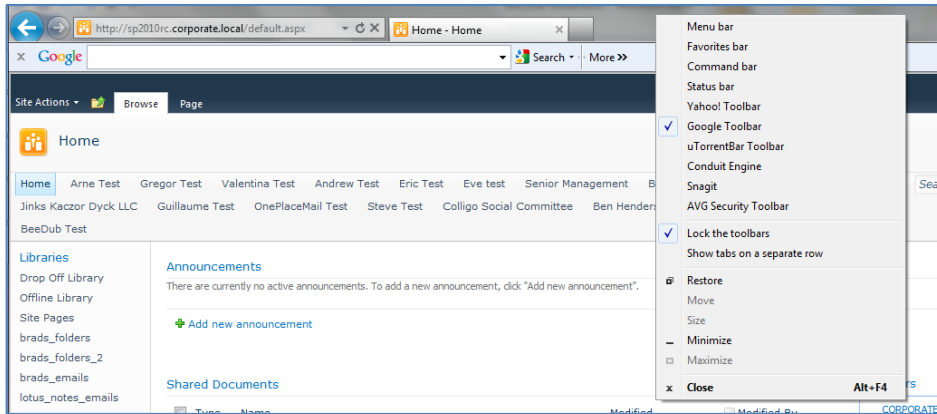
http://sp2010rc.corporate.local/default.aspx

Home - Home

x Google

Search

More >>

Site Actions

Browse

Page

Home

Home Arne Test Gregor Test Valentina Test Andrew Test Eric Test Eve test Senior Management B

Jinks Kaczor Dyck LLC Guillaume Test OnePlaceMail Test Steve Test Colligo Social Committee Ben Henders

BeeDub Test

Sea

Libraries

Drop Off Library

Offline Library

Site Pages

brads_folders

brads_folders_2

brads_emails

lotus_notes_emails

Announcements

There are currently no active announcements. To add a new announcement, click "Add new announcement".

Add new announcement

Shared Documents

Type Name Modified Modified By

rs

CORPORATE

Menu bar

Favorites bar

Command bar

Status bar

Yahoo! Toolbar

Google Toolbar

uTorrentBar Toolbar

Conduit Engine

Snagit

AVG Security Toolbar

Lock the toolbars

Show tabs on a separate row

Restore

Move

Size

Minimize

Maximize

Close Alt+F4